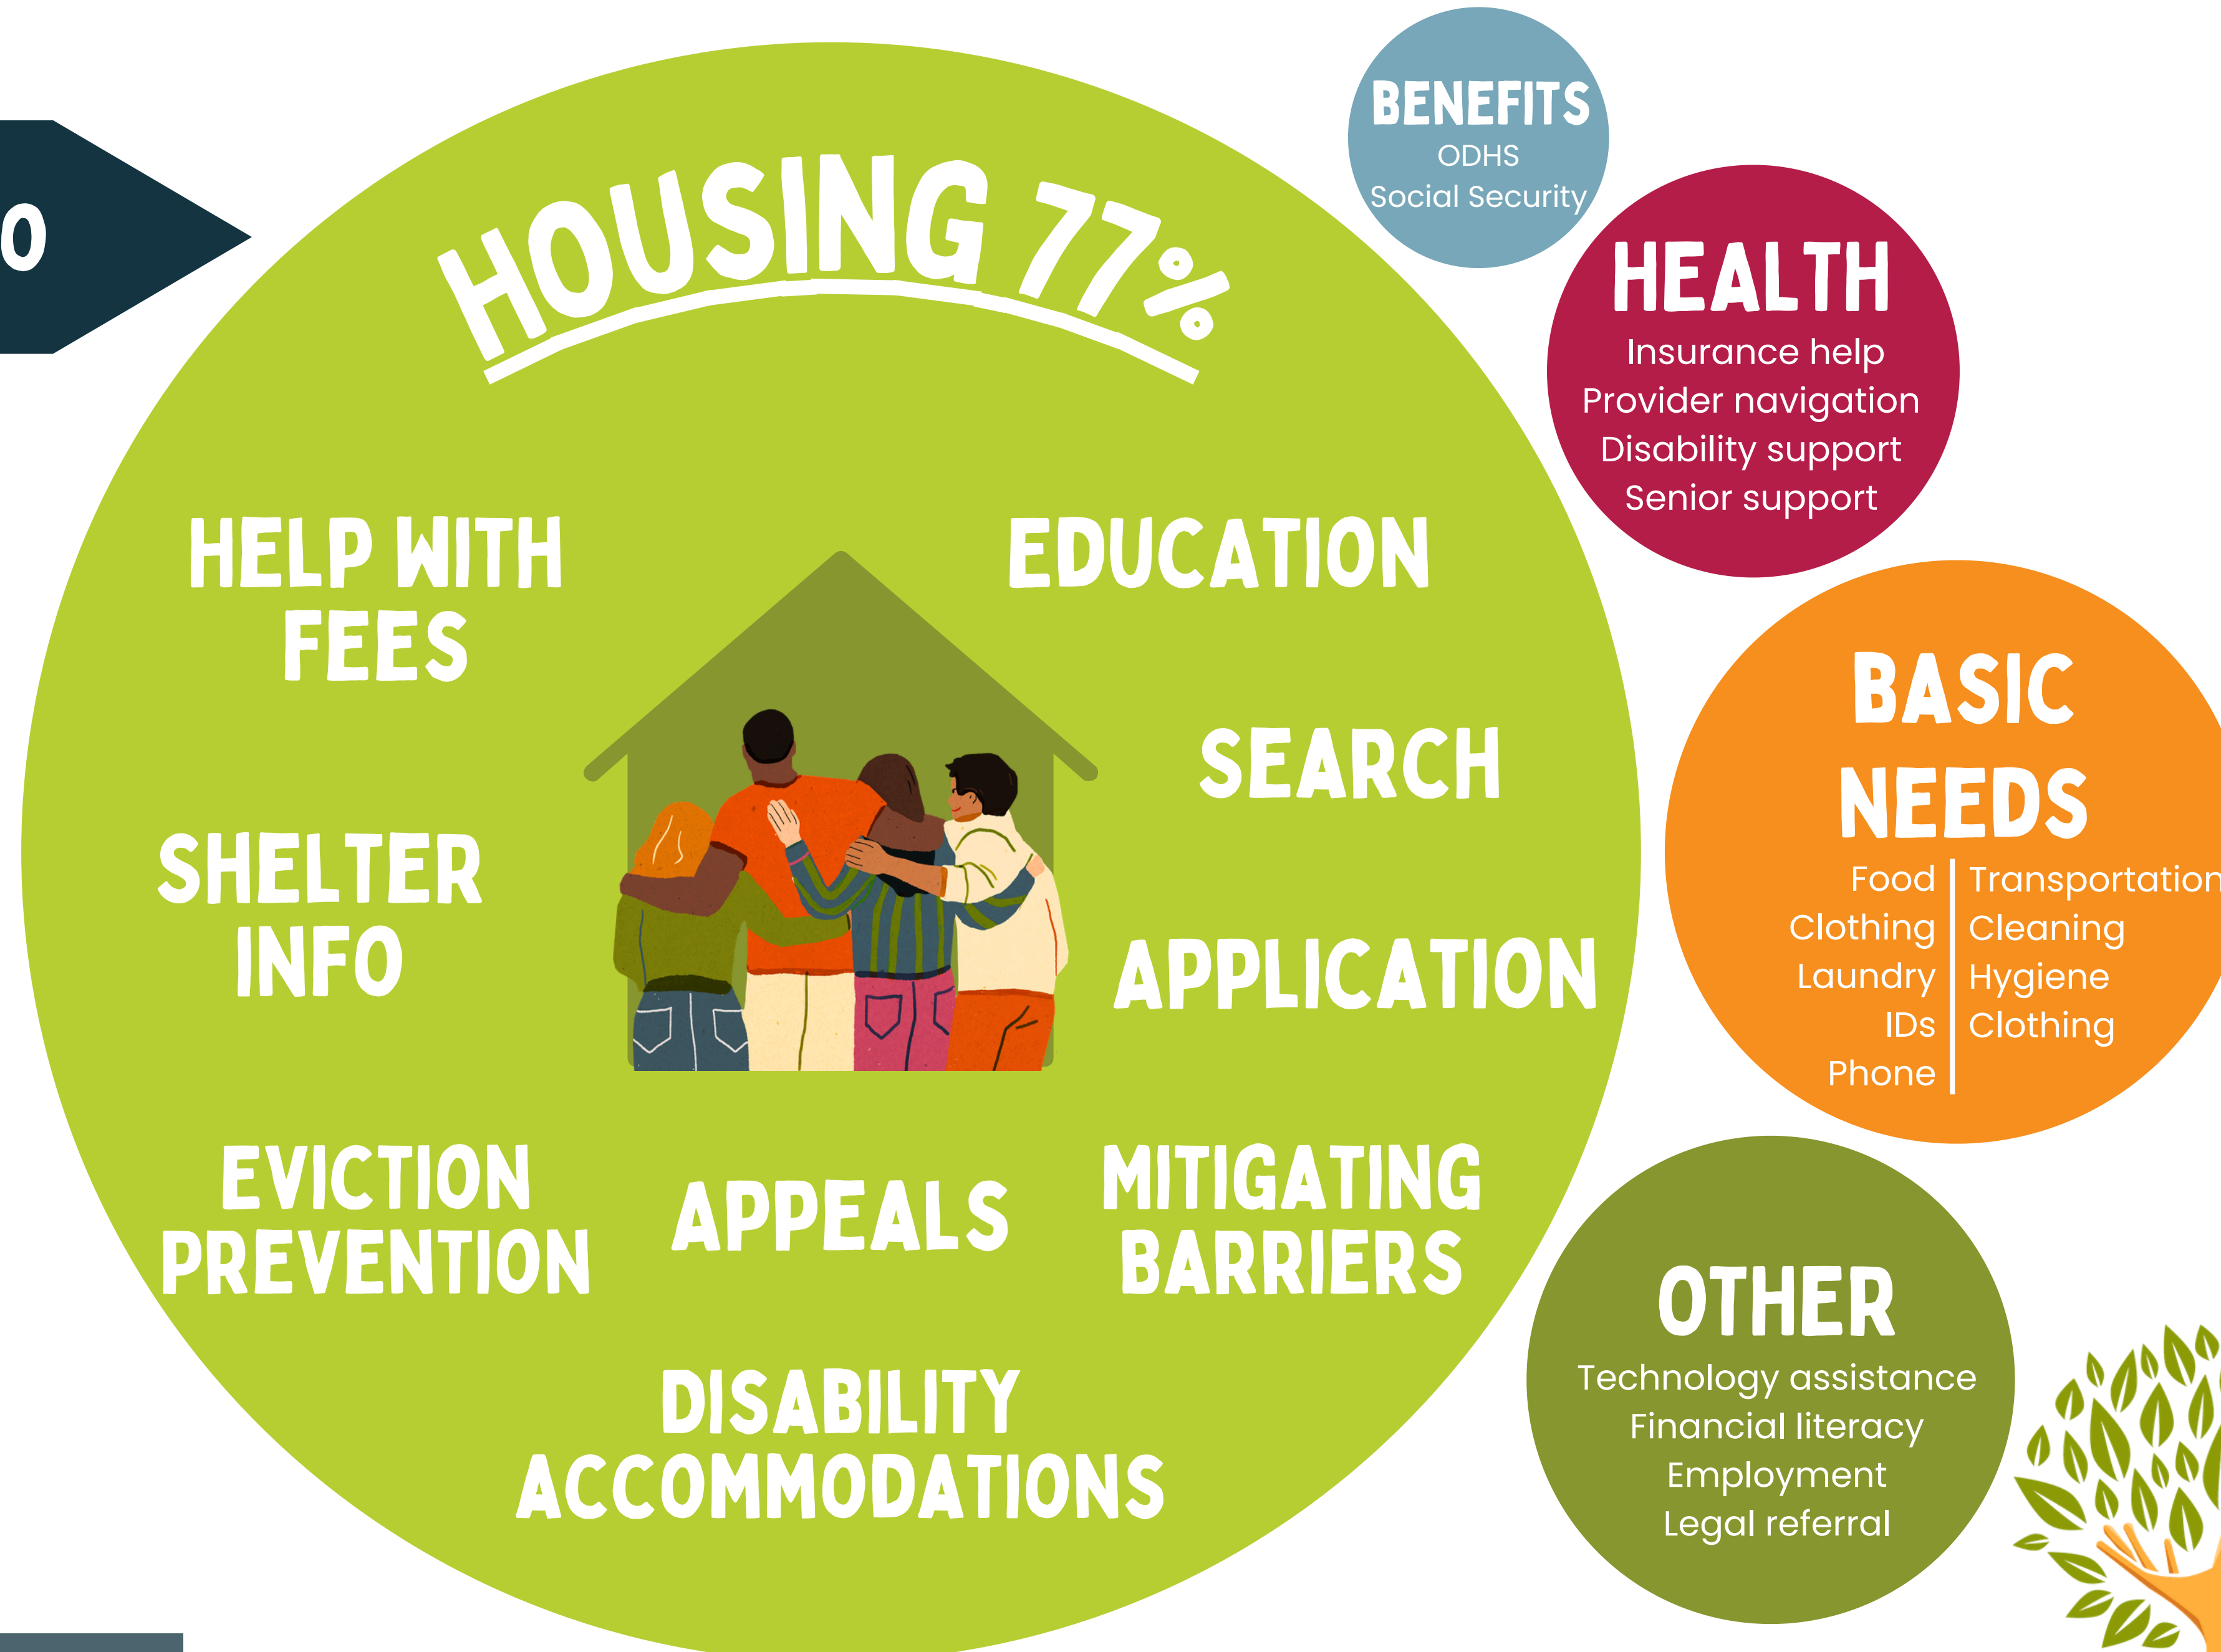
0

HOUSING 77%

HELP WITH FEES

EDUCATION

SEARCH

SHELTER INFO

APPLICATION

EVICTION PREVENTION

APPEALS

MITIGATING BARRIERS

DISABILITY ACCOMMODATIONS

BENEFITS
ODHS
Social Security

HEALTH
Insurance help
Provider navigation
Disability support
Senior support

BASIC NEEDS
Food
Clothing
Laundry
IDs
Phone
Transportation
Cleaning
Hygiene
Clothing

OTHER
Technology assistance
Financial literacy
Employment
Legal referral